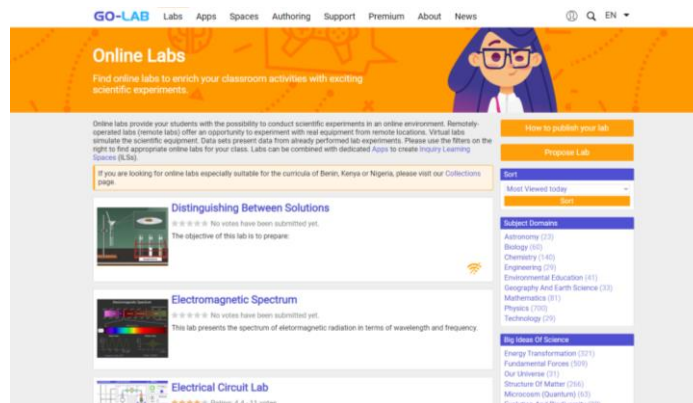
GO-LAB Labs Apps Spaces Authoring Support Premium About News EN

Online Labs

Find online labs to enrich your classroom activities with exciting scientific experiments.

Online labs provide your students with the possibility to conduct scientific experiments in an online environment. Remotely-operated labs (remote labs) offer an opportunity to experiment with real equipment from remote locations. Virtual labs simulate the scientific equipment. Data sets present data from already performed lab experiments. Please use the filters on the right to find appropriate online labs for your class. Labs can be combined with dedicated Apps to create Inquiry Learning Spaces (ILSs).

If you are looking for online labs especially suitable for the curricula of Benin, Kenya or Nigeria, please visit our Collections page.

Distinguishing Between Solutions

No votes have been submitted yet.

The objective of this lab is to prepare:

Electromagnetic Spectrum

Electromagnetic Spectrum

No votes have been submitted yet.

This lab presents the spectrum of eletormagnetic radiation in terms of wavelength and frequency.

Electrical Circuit Lab

Rating: 4.4 - 11 votes

How to publish your lab

Propose Lab

Sort

Most Viewed today

Sort

Subject Domains

Astronomy (23)
Biology (60)
Chemistry (140)
Engineering (29)
Environmental Education (41)
Geography And Earth Science (33)
Mathematics (81)
Physics (700)
Technology (29)

Big Ideas Of Science

Energy Transformation (321)
Fundamental Forces (509)
Our Universe (31)
Structure Of Matter (266)
Microcosm (Quantum) (63)
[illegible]